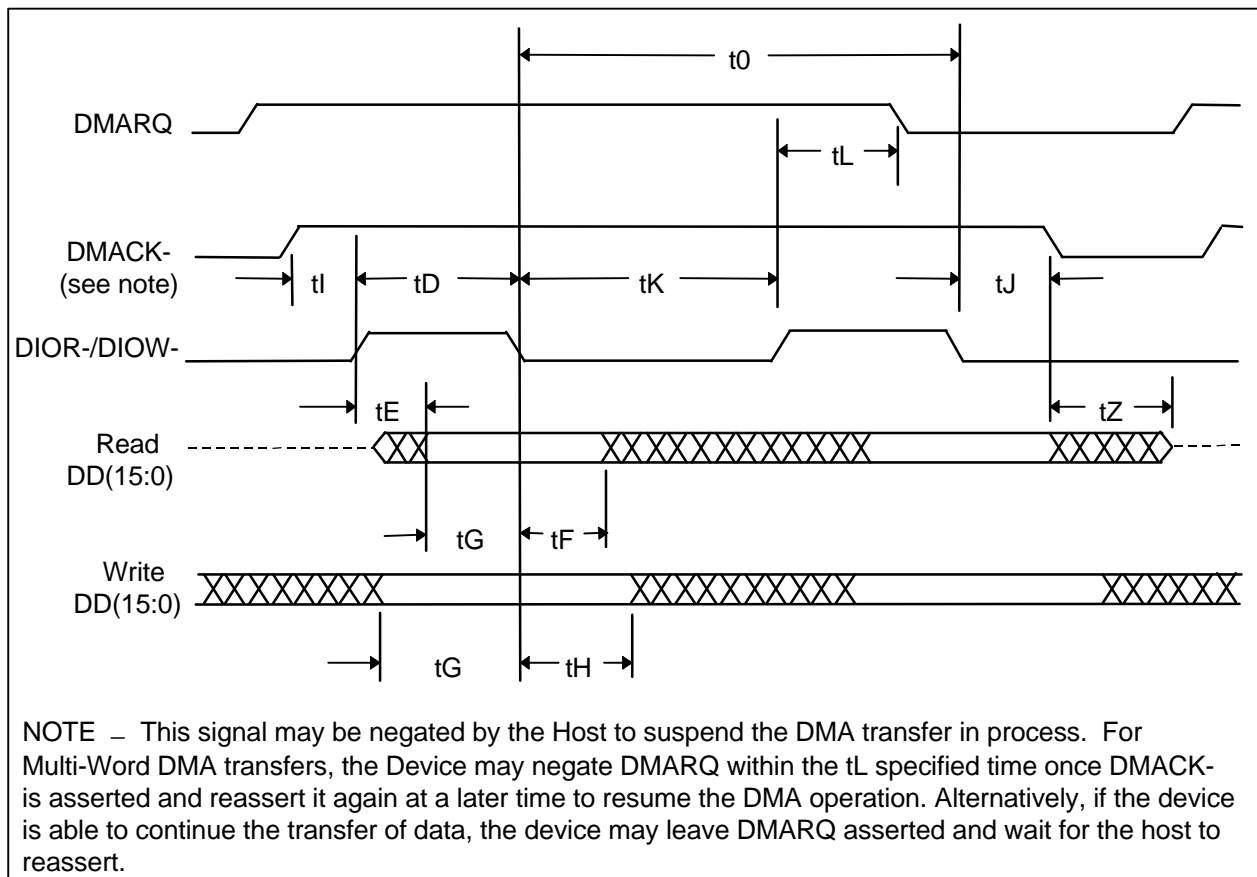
t0

DMARQ

tL

DMACK-
(see note)

tI

tD

tK

tJ

DIOR-/DIOW-

tE

tZ

Read
DD(15:0)

tG

tF

Write
DD(15:0)

tG

tH

NOTE – This signal may be negated by the Host to suspend the DMA transfer in process. For Multi-Word DMA transfers, the Device may negate DMARQ within the tL specified time once DMACK- is asserted and reassert it again at a later time to resume the DMA operation. Alternatively, if the device is able to continue the transfer of data, the device may leave DMARQ asserted and wait for the host to reassert.